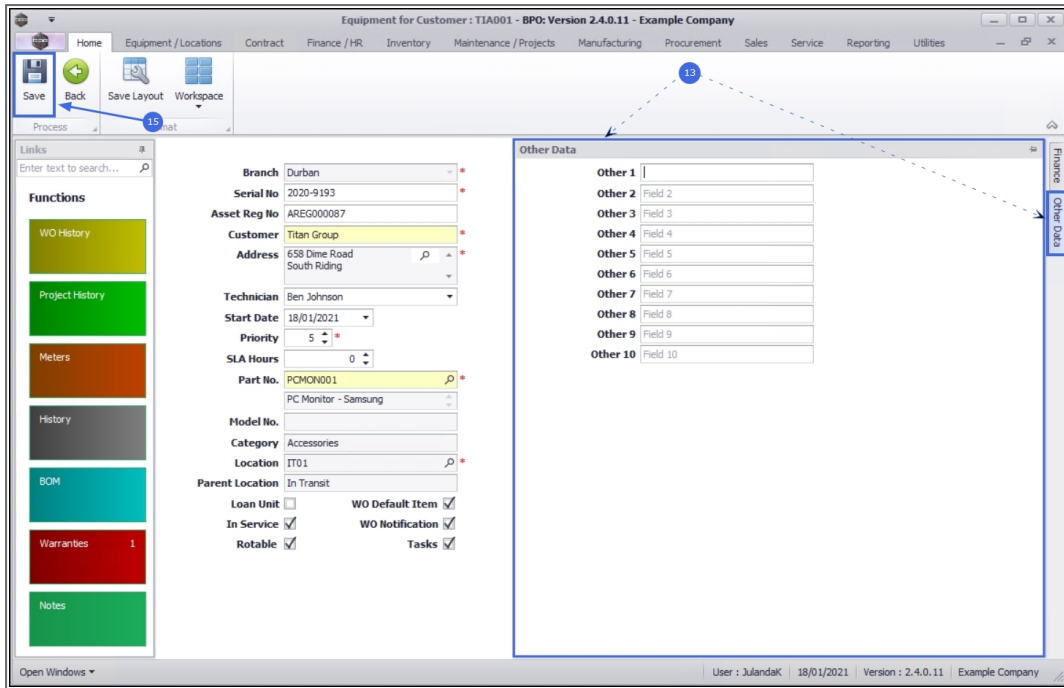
Equipment for Customer : TIA001 - BPO: Version 2.4.0.11 - Example Company

Home Equipment / Locations Contract Finance / HR Inventory Maintenance / Projects Manufacturing Procurement Sales Service Reporting Utilities

Save Back Save Layout Workspace

Process 15 mat

13

Links

Enter text to search...

Functions

WO History

Project History

Meters

History

BOM

Warranties 1

Notes

| | |
|---|---|
| Branch | Durban |
| Serial No | 2020-9193 |
| Asset Reg No | AREG000087 |
| Customer | Titan Group |
| Address | 658 Dime Road South Riding |
| Technician | Ben Johnson |
| Start Date | 18/01/2021 |
| Priority | 5 |
| SLA Hours | 0 |
| Part No. | PCMON001 |
| | PC Monitor - Samsung |
| Model No. | |
| Category | Accessories |
| Location | IT01 |
| Parent Location | In Transit |

Loan Unit WO Default Item
In Service WO Notification
Rotable Tasks

Other Data

| | |
|---|---|
| Other 1 | |
| Other 2 | Field 2 |
| Other 3 | Field 3 |
| Other 4 | Field 4 |
| Other 5 | Field 5 |
| Other 6 | Field 6 |
| Other 7 | Field 7 |
| Other 8 | Field 8 |
| Other 9 | Field 9 |
| Other 10 | Field 10 |

Finance

Other Data

Open Windows

User : JulandaK 18/01/2021 Version : 2.4.0.11 Example Company